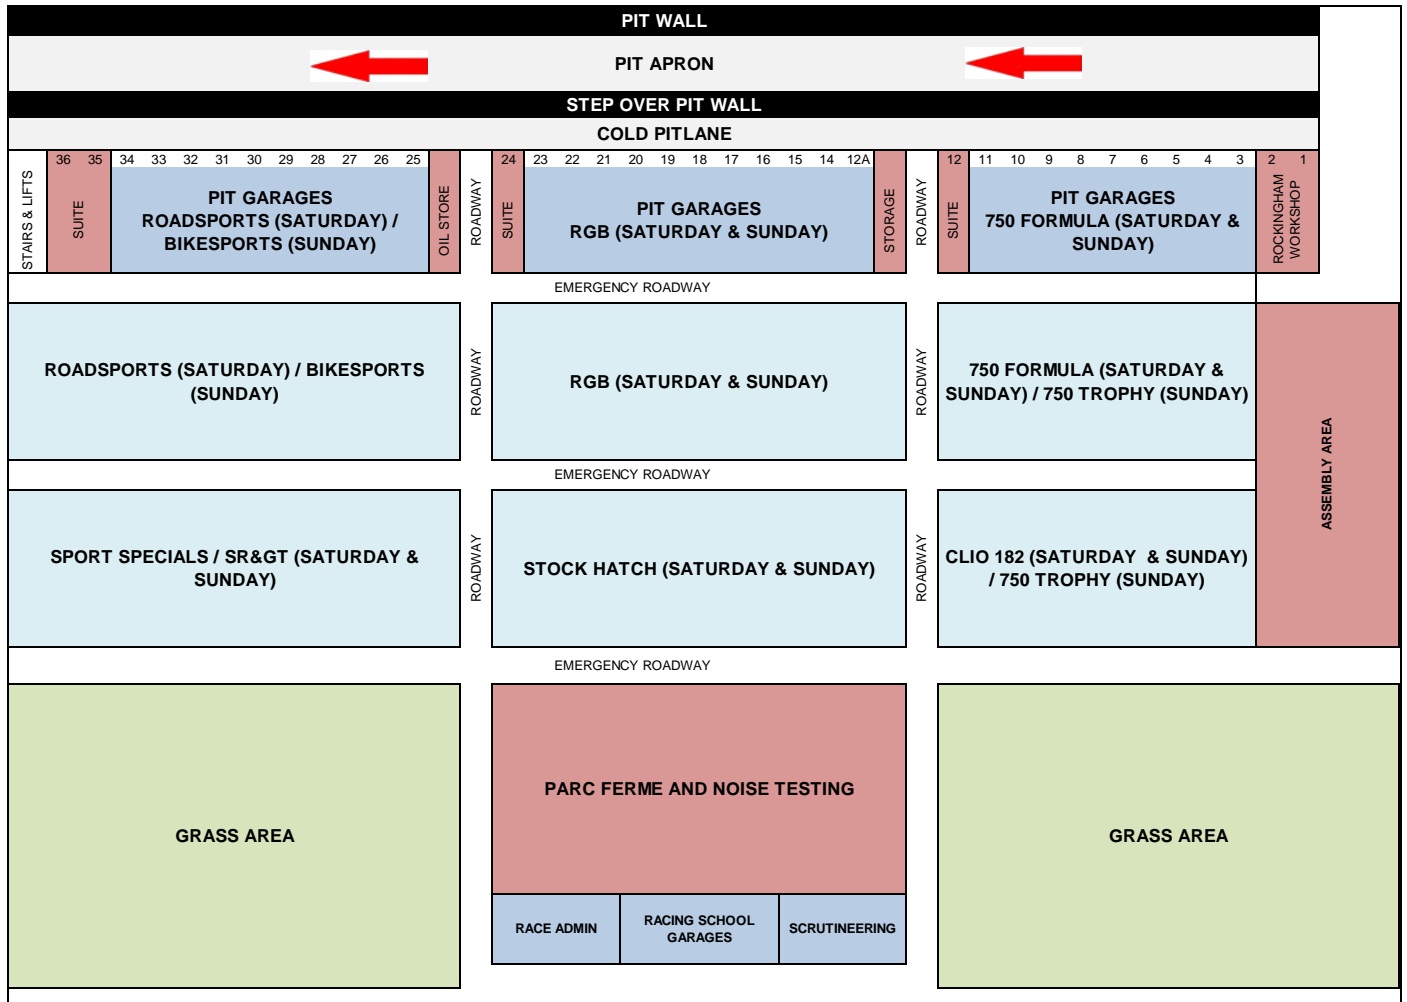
PIT WALL

PIT APRON

STEP OVER PIT WALL

COLD PITLANE

STAIRS & LIFTS

36 35

SUITE

34 33 32 31 30 29 28 27 26 25

PIT GARAGES
ROADSPORTS (SATURDAY) / BIKESPORTS (SUNDAY)

OIL STORE

ROADWAY

24

SUITE

23 22 21 20 19 18 17 16 15 14 12A

PIT GARAGES
RGB (SATURDAY & SUNDAY)

STORAGE

ROADWAY

12

SUITE

11 10 9 8 7 6 5 4 3

PIT GARAGES
750 FORMULA (SATURDAY & SUNDAY)

2 1

ROCKINGHAM WORKSHOP

EMERGENCY ROADWAY

ROADSPORTS (SATURDAY) / BIKESPORTS (SUNDAY)

ROADWAY

RGB (SATURDAY & SUNDAY)

ROADWAY

750 FORMULA (SATURDAY & SUNDAY) / 750 TROPHY (SUNDAY)

ASSEMBLY AREA

EMERGENCY ROADWAY

SPORT SPECIALS / SR&GT (SATURDAY & SUNDAY)

ROADWAY

STOCK HATCH (SATURDAY & SUNDAY)

ROADWAY

CLIO 182 (SATURDAY & SUNDAY) / 750 TROPHY (SUNDAY)

EMERGENCY ROADWAY

GRASS AREA

PARC FERME AND NOISE TESTING

RACE ADMIN

RACING SCHOOL GARAGES

SCRUTINEERING

GRASS AREA